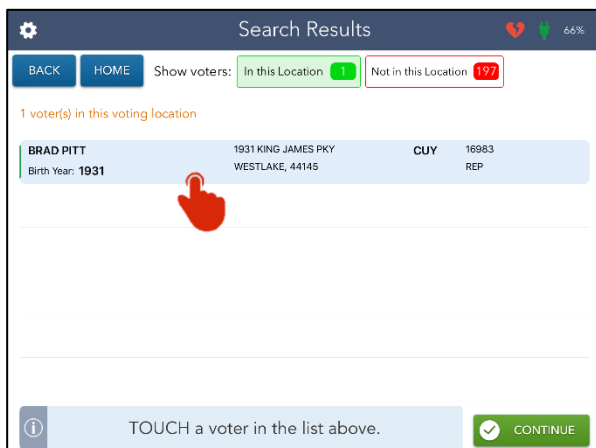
Search Results

66%

BACK HOME Show voters: In this Location 1 Not in this Location 197

1 voter(s) in this voting location

BRAD PITT
Birth Year: 1931

1931 KING JAMES PKY
WESTLAKE, 44145

CUY

16983
REP

TOUCH a voter in the list above.

CONTINUE